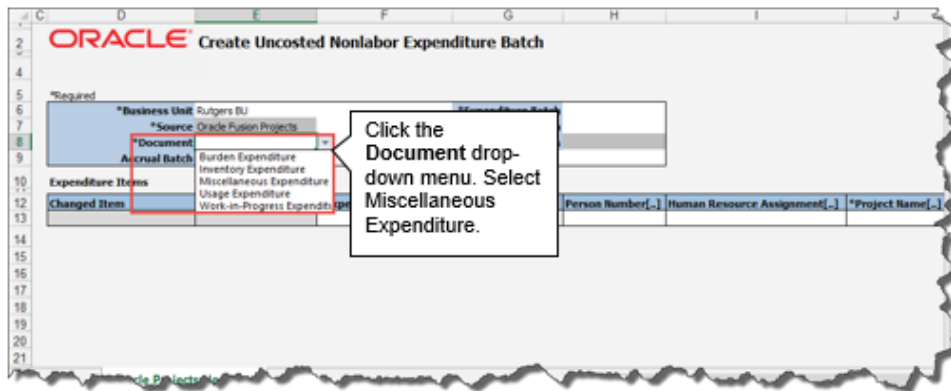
C D E F G H I J

2 ORACLE Create Uncosted Nonlabor Expenditure Batch

4

5 *Required
6 *Business Unit Rutgers BU
7 *Source Oracle Fusion Projects
8 *Document
9 Accrual Batch
10 Expenditure Items
12 Changed Item
13

Burden Expenditure
Inventory Expenditure
Miscellaneous Expenditure
Usage Expenditure
Work-in-Progress Expenditure

Person Number[..] Human Resource Assignment[..] *Project Name[..]

Click the **Document** drop-down menu. Select Miscellaneous Expenditure.

14
15
16
17
18
19
20
21